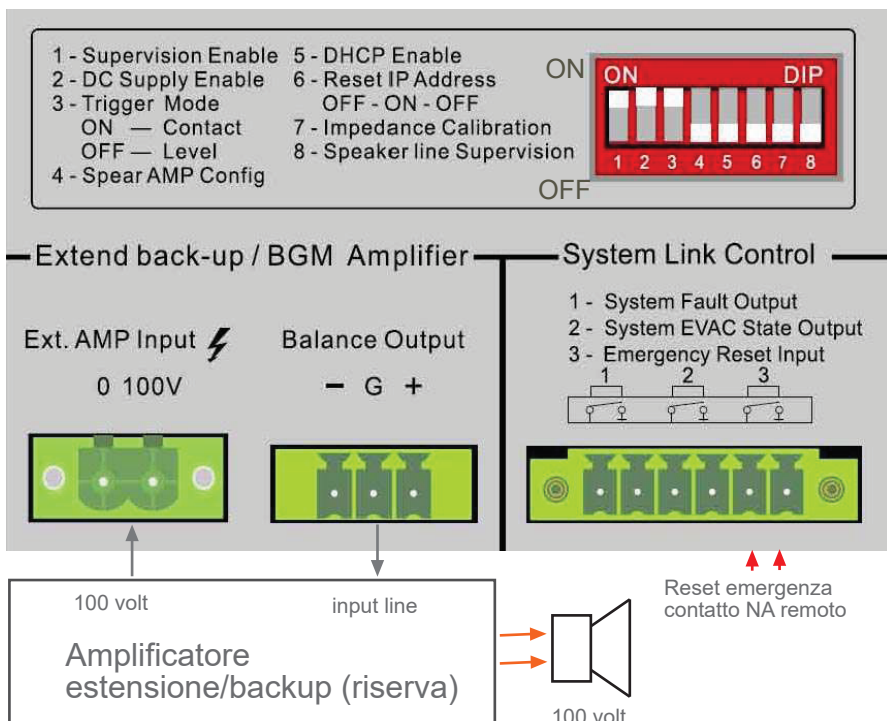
1 - Supervision Enable
2 - DC Supply Enable
3 - Trigger Mode
ON — Contact
OFF — Level
4 - Spear AMP Config

5 - DHCP Enable
6 - Reset IP Address
OFF - ON - OFF
7 - Impedance Calibration
8 - Speaker line Supervision

ON

ON DIP

1 2 3 4 5 6 7 8

OFF

Extend back-up / BGM Amplifier

Ext. AMP Input

0 100V

Balance Output

− G +

System Link Control

1 - System Fault Output
2 - System EVAC State Output
3 - Emergency Reset Input

1 2 3

Reset emergenza contatto NA remoto

100 volt

input line

Amplificatore estensione/backup (riserva)

100 volt